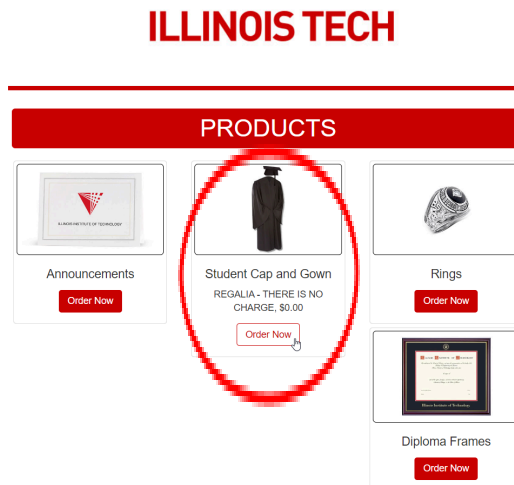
ILLINOIS TECH

PRODUCTS

ILLINOIS INSTITUTE OF TECHNOLOGY

Announcements

Order Now

Student Cap and Gown

REGALIA - THERE IS NO CHARGE, $0.00

Order Now

Rings

Order Now

Illinois Institute of Technology

Diploma Frames

Order Now